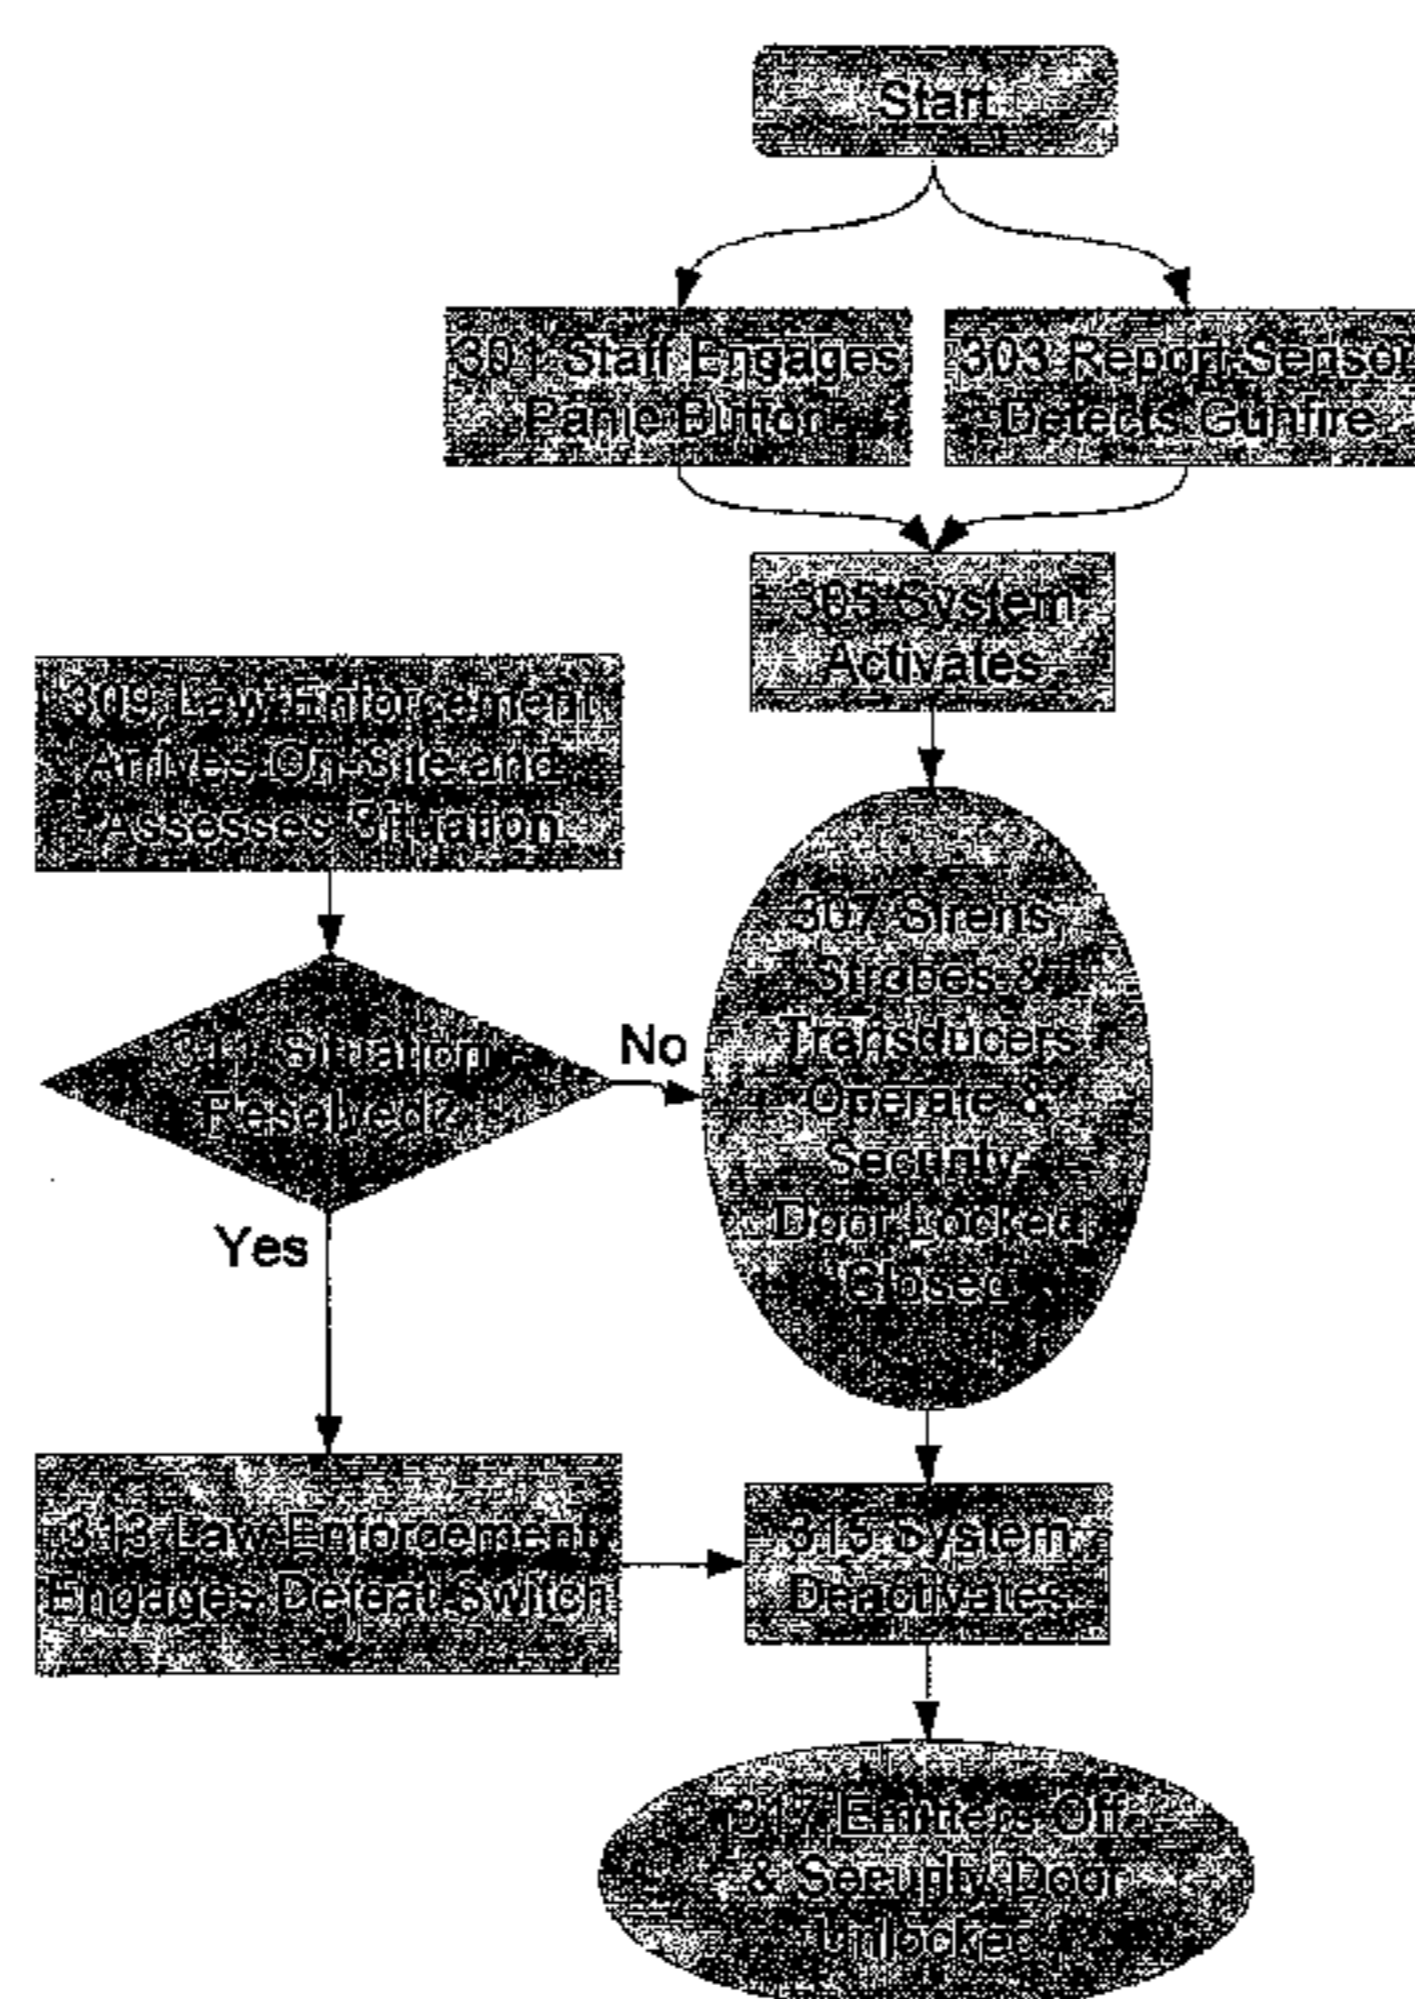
Start

301 Staff Engages Panic Button

303 Report Sensor Detects Gunfire

305 System Activates

309 Law Enforcement Arrives On-Site and Assesses Situation

311 Situation Resolved?

No

Yes

307 Sirens, Strobes & Transducers Operate & Security Door Locked Closed

313 Law Enforcement Engages Defeat Switch

315 System Deactivates

317 Emitters Off & Security Door Unlocked